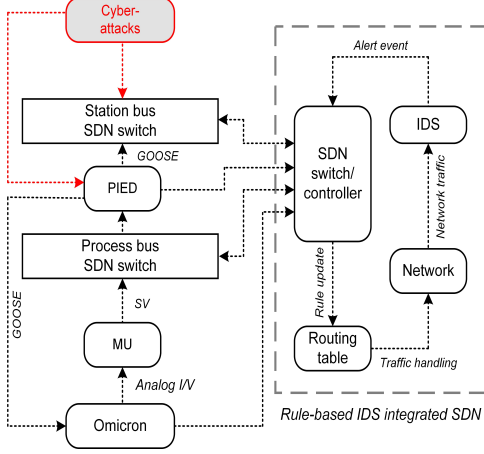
Cyber-attacks

Station bus SDN switch

GOOSE

PIED

Process bus SDN switch

SV

MU

Analog I/V

Omicron

GOOSE

Alert event

SDN switch/ controller

IDS

Network traffic

Rule update

Network

Routing table

Traffic handling

Rule-based IDS integrated SDN